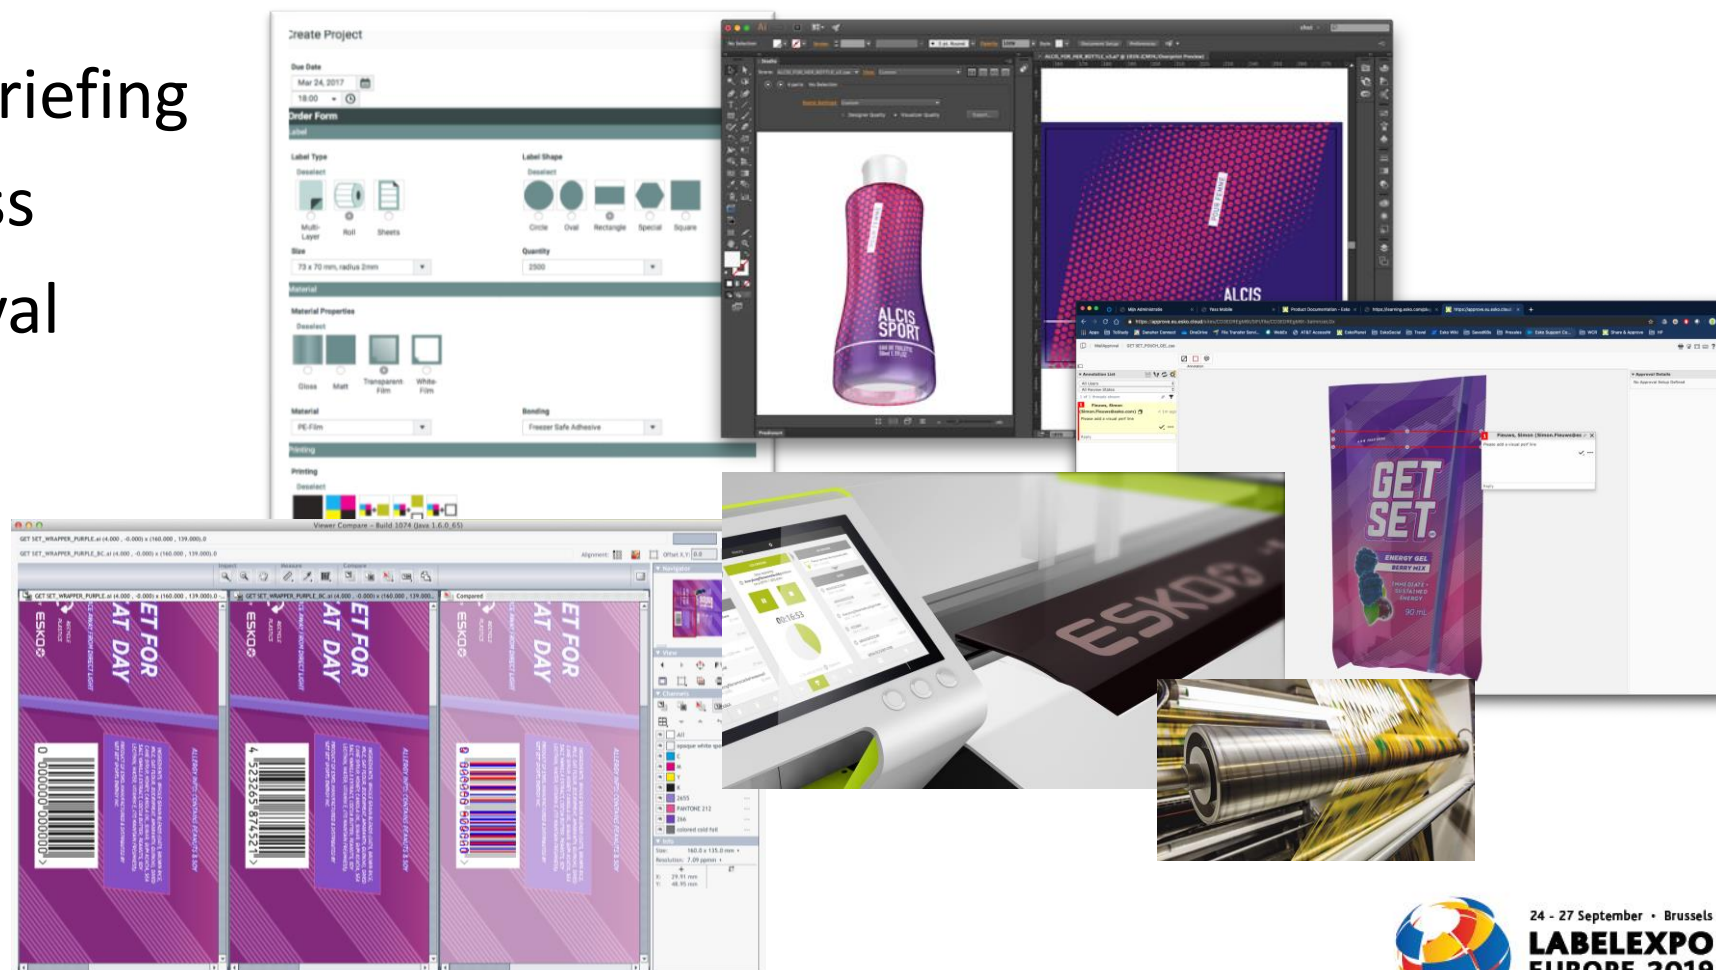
riefing

ss

val

Create Project

Due Date

Mar 24, 2017

18:00

Order Form

Label

Label Type

Deselect

Multi-Layer

Roll

Sheets

Label Shape

Deselect

Circle

Oval

Rectangle

Special

Square

Size

73 x 70 mm, radius 2mm

Quantity

2500

Material

Material Properties

Deselect

Gloss

Matt

Transparent Film

White Film

Material

PE-Film

Bonding

Freezer Safe Adhesive

Printing

Printing

Deselect

ALCIS SPORT

ALCIS

GET SET

ENERGY GEL BERRY MIX

90 mL

Viewer Compare

GET SET_WRAPPER_PURPLE.ai

GET SET_WRAPPER_PURPLE_BC.ai

Compared

ESKO

ET FOR AT DAY

ESKO

24 - 27 September • Brussels

LABELEXPO

EUROPE 2019